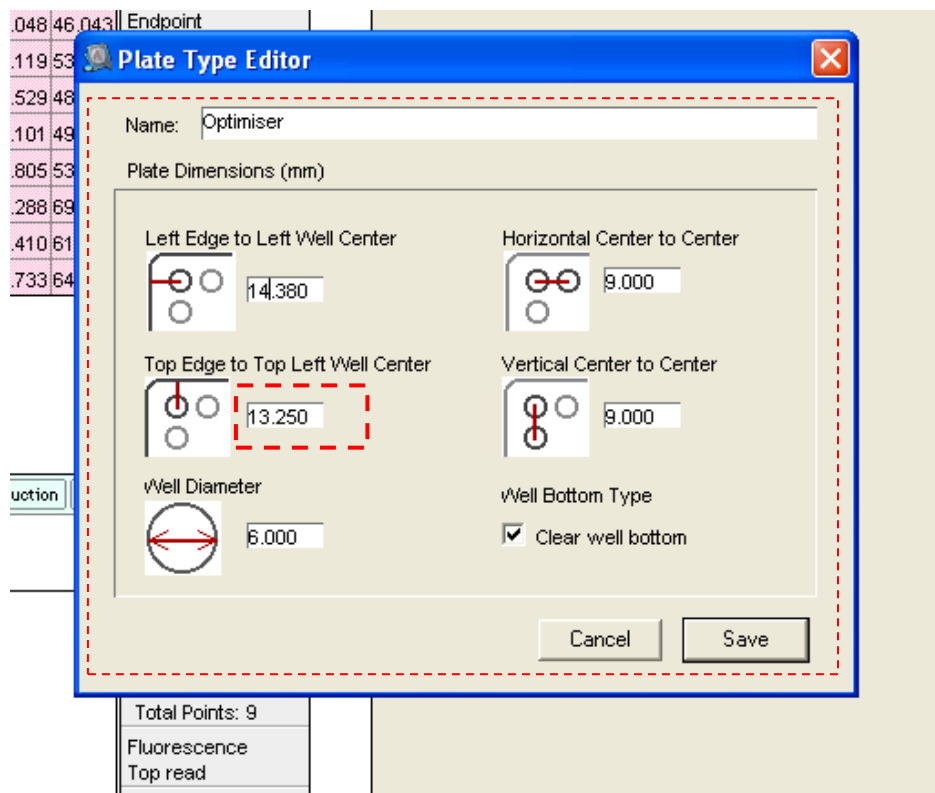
.048 46.043 Endpoint
.119 53
.529 48
.101 49
.805 53
.288 69
.410 61
.733 64

Plate Type Editor

Name: Optimiser

Plate Dimensions (mm)

Left Edge to Left Well Center
14.380

Horizontal Center to Center
9.000

Top Edge to Top Left Well Center
13.250

Vertical Center to Center
9.000

Well Diameter
6.000

Well Bottom Type
Clear well bottom

Cancel
Save

uction

Total Points: 9
Fluorescence
Top read